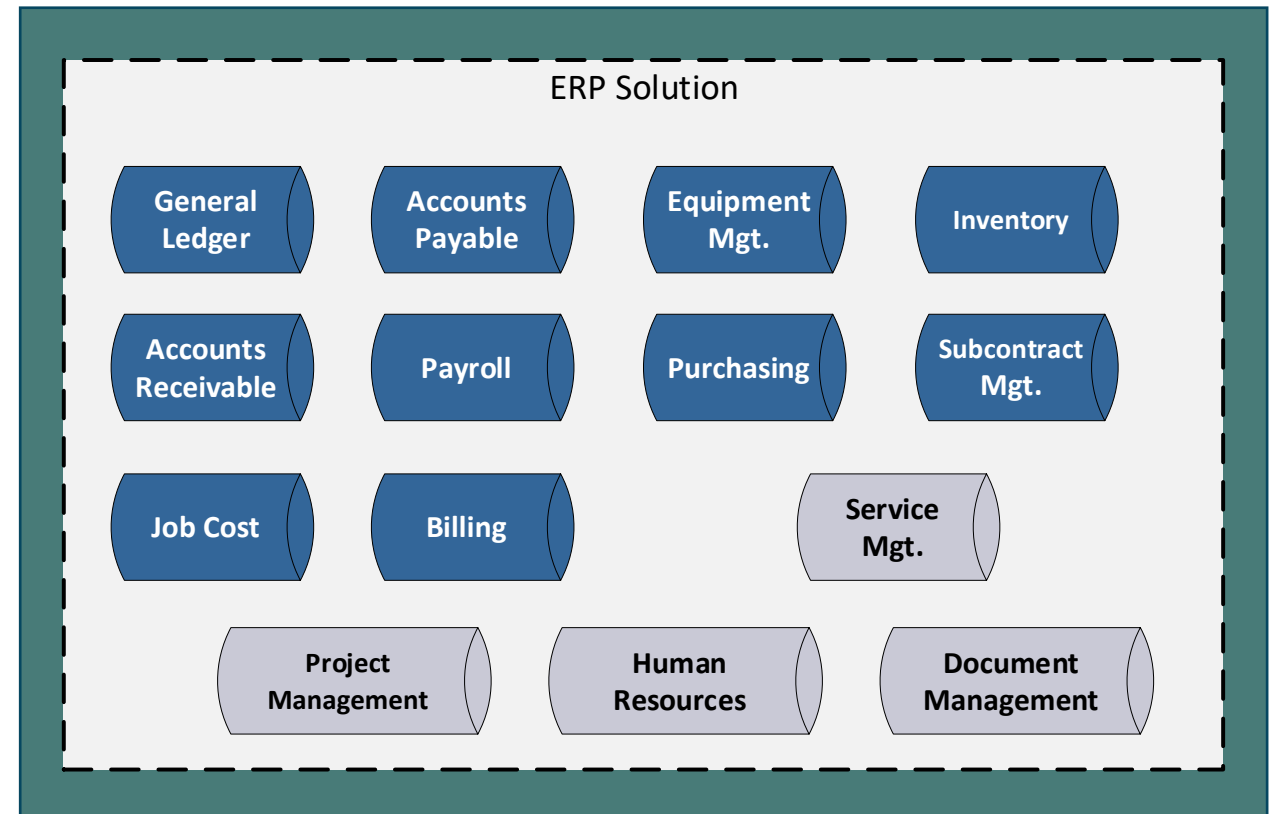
ERP Solution

General Ledger

Accounts Payable

Equipment Mgt.

Inventory

Accounts Receivable

Payroll

Purchasing

Subcontract Mgt.

Job Cost

Billing

Service Mgt.

Project Management

Human Resources

Document Management